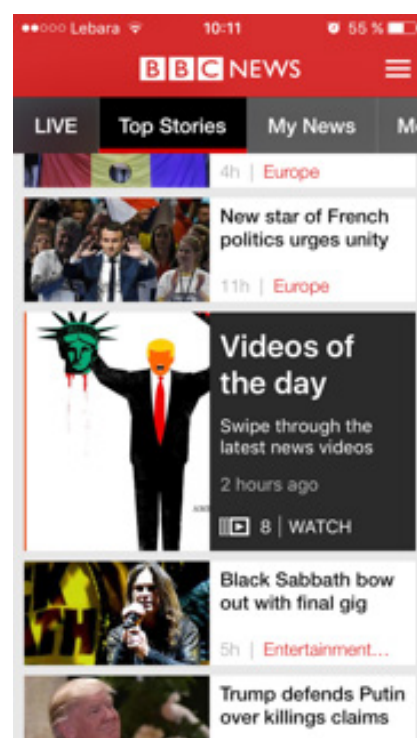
●●○○○ Lebara 10:11 55 %

BBC NEWS

LIVE Top Stories My News M

4h | Europe

New star of French politics urges unity

11h | Europe

Videos of the day

Swipe through the latest news videos

2 hours ago

8 | WATCH

Black Sabbath bow out with final gig

5h | Entertainment...

Trump defends Putin over killings claims